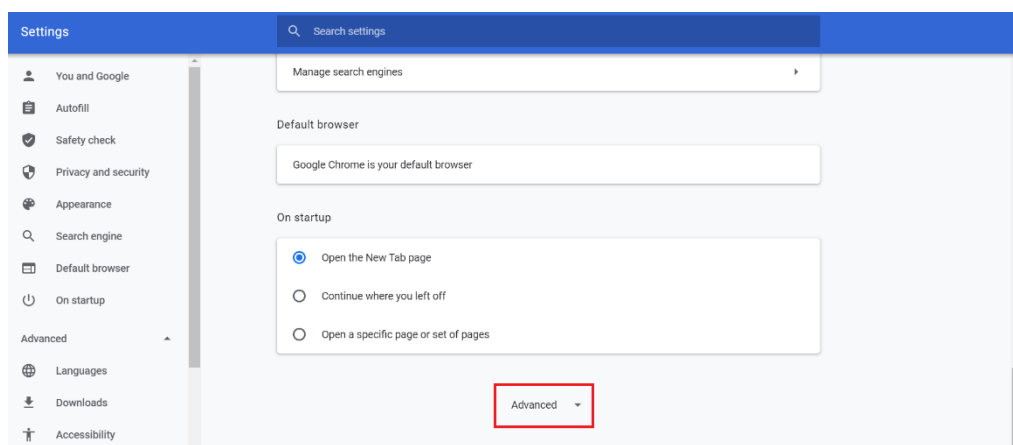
Settings

Search settings

You and Google
Autofill
Safety check
Privacy and security
Appearance
Search engine
Default browser
On startup

Advanced

Languages
Downloads
Accessibility

Manage search engines

Default browser

Google Chrome is your default browser

On startup

Open the New Tab page

Continue where you left off

Open a specific page or set of pages

Advanced